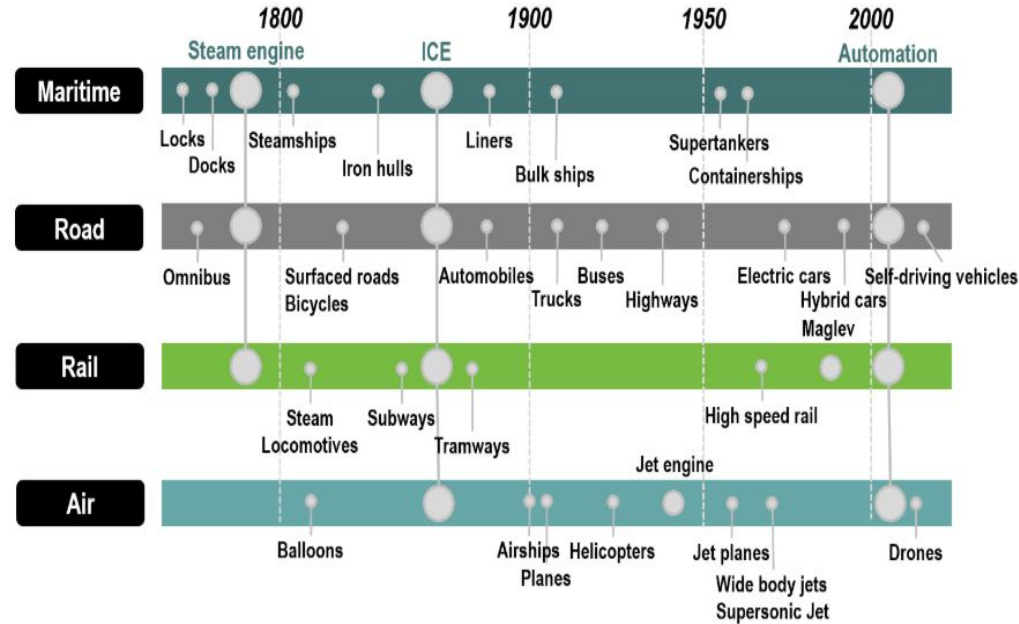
1800 1900 1950 2000

Steam engine ICE Automation

Maritime

Locks Docks Steamships Iron hulls Liners Bulk ships Supertankers Containerships

Road

Omnibus Surfaced roads Bicycles Automobiles Trucks Buses Highways Electric cars Hybrid cars Self-driving vehicles

Maglev

Rail

Steam Locomotives Subways Tramways High speed rail

Jet engine

Air

Balloons Airships Planes Helicopters Jet planes Wide body jets Supersonic Jet Drones